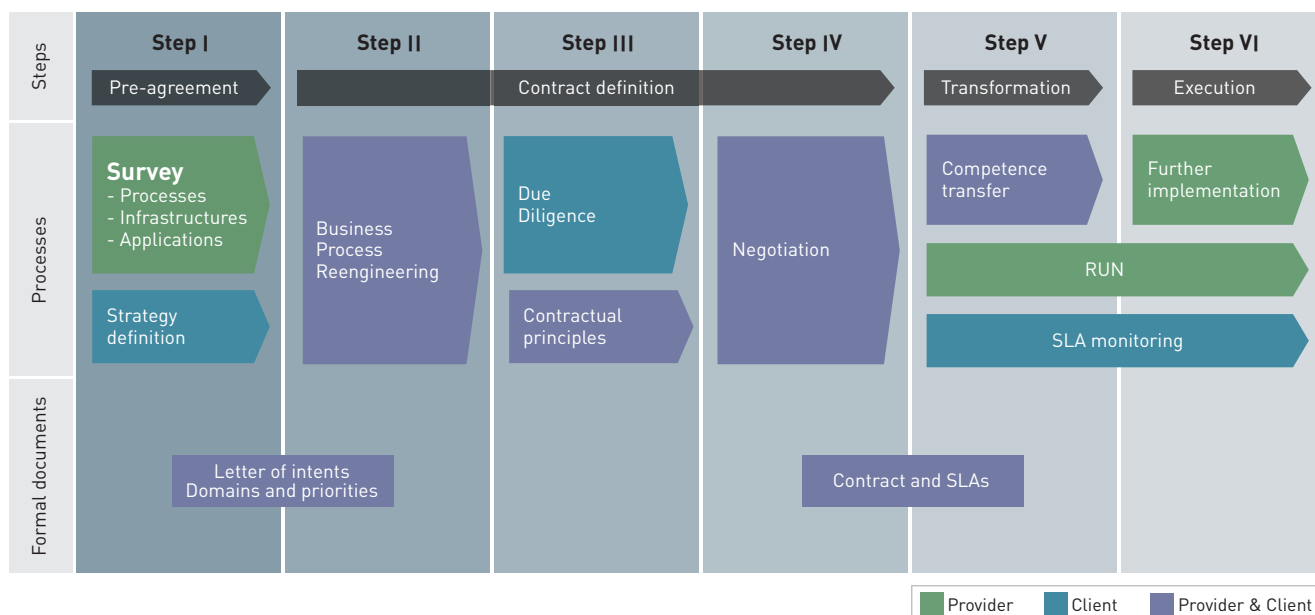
Steps

Step I

Step II

Step III

Step IV

Step V

Step VI

Pre-agreement

Contract definition

Transformation

Execution

Processes

Survey
- Processes
- Infrastructures
- Applications

Strategy definition

Business Process Reengineering

Due Diligence

Contractual principles

Negotiation

Competence transfer

Further implementation

RUN

SLA monitoring

Formal documents

Letter of intents
Domains and priorities

Contract and SLAs

Provider
Client
Provider & Client